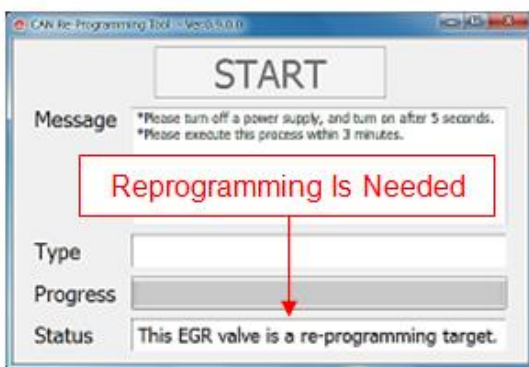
CAN Re-Programming Tool - Ver.0.9.0.0

START

Message
*Please turn off a power supply, and turn on after 5 seconds.
*Please execute this process within 3 minutes.

Reprogramming Is Needed

Type

Progress

Status
This EGR valve is a re-programming target.